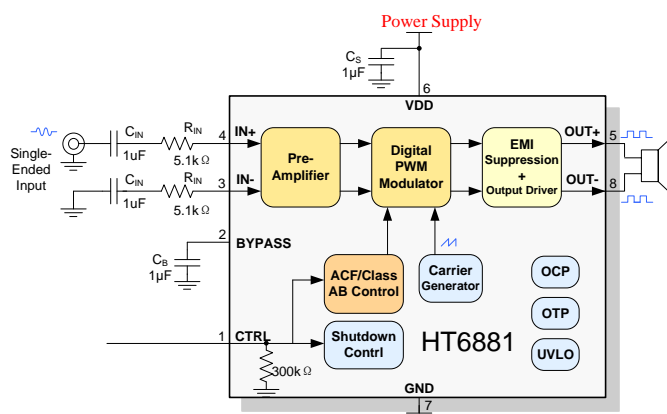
Power Supply

$C_S$
1μF

6
VDD

Single-Ended Input

$C_{IN}$
1uF
$R_{IN}$
5.1kΩ
4
IN+

$C_{IN}$
1uF
$R_{IN}$
5.1kΩ
3
IN-

Pre-Amplifier

Digital PWM Modulator

EMI Suppression + Output Driver

OUT+ 5
OUT- 8

2
BYPASS
$C_B$
1μF

ACF/Class AB Control

Carrier Generator

OCP

OTP

UVLO

1
CTRL

300kΩ

Shutdown Contrl

HT6881

GND
7